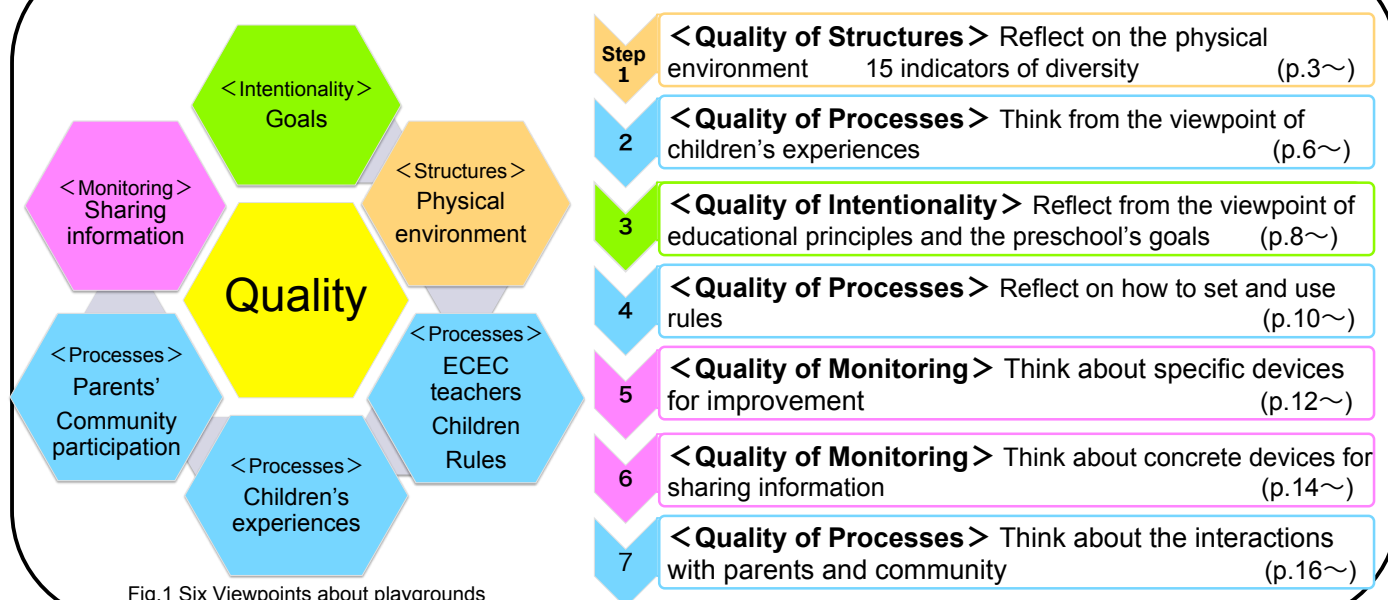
＜Intentionality＞
Goals

＜Monitoring＞
Sharing information

＜Structures＞
Physical environment

Quality

＜Processes＞
Parents' Community participation

＜Processes＞
ECEC teachers Children Rules

＜Processes＞
Children's experiences

Fig.1 Six Viewpoints about playgrounds

Step 1 ＜Quality of Structures＞ Reflect on the physical environment 15 indicators of diversity (p.3～)

2 ＜Quality of Processes＞ Think from the viewpoint of children's experiences (p.6～)

3 ＜Quality of Intentionality＞ Reflect from the viewpoint of educational principles and the preschool's goals (p.8～)

4 ＜Quality of Processes＞ Reflect on how to set and use rules (p.10～)

5 ＜Quality of Monitoring＞ Think about specific devices for improvement (p.12～)

6 ＜Quality of Monitoring＞ Think about concrete devices for sharing information (p.14～)

7 ＜Quality of Processes＞ Think about the interactions with parents and community (p.16～)